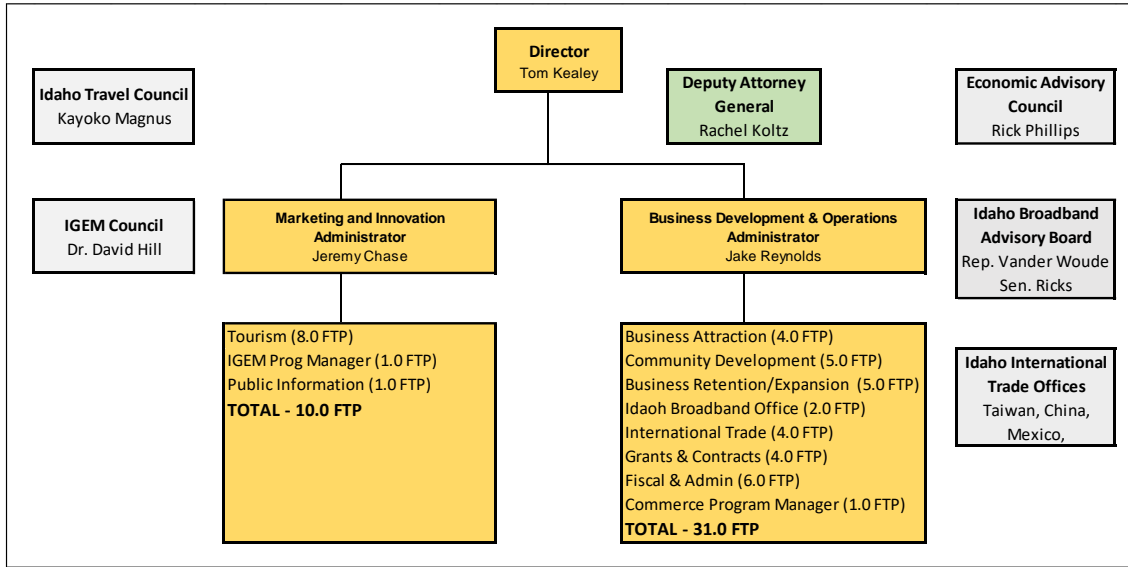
Director
Tom Kealey

Idaho Travel Council
Kayoko Magnus

Deputy Attorney General
Rachel Koltz

Economic Advisory Council
Rick Phillips

IGEM Council
Dr. David Hill

Marketing and Innovation Administrator
Jeremy Chase

Business Development & Operations Administrator
Jake Reynolds

Idaho Broadband Advisory Board
Rep. Vander Woude
Sen. Ricks

Tourism (8.0 FTP)
IGEM Prog Manager (1.0 FTP)
Public Information (1.0 FTP)
TOTAL - 10.0 FTP

Business Attraction (4.0 FTP)
Community Development (5.0 FTP)
Business Retention/Expansion (5.0 FTP)
Idaoh Broadband Office (2.0 FTP)
International Trade (4.0 FTP)
Grants & Contracts (4.0 FTP)
Fiscal & Admin (6.0 FTP)
Commerce Program Manager (1.0 FTP)
TOTAL - 31.0 FTP

Idaho International Trade Offices
Taiwan, China, Mexico,